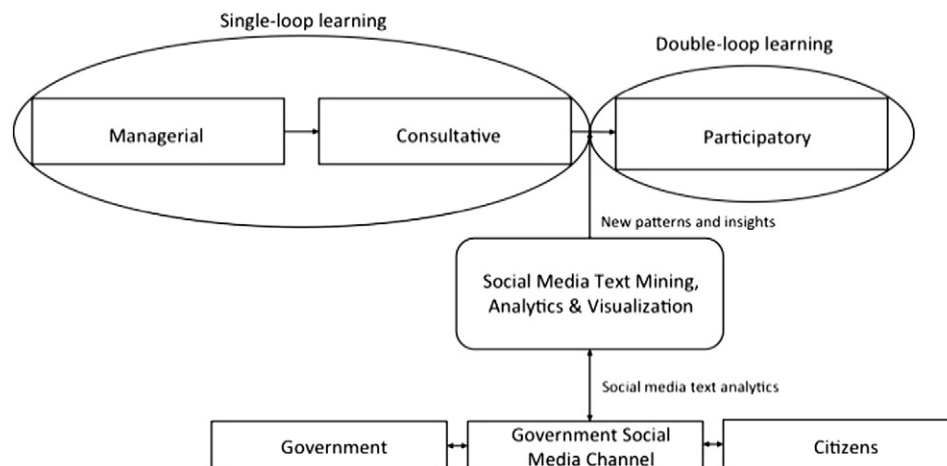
Single-loop learning

Double-loop learning

Managerial

Consultative

Participatory

New patterns and insights

Social Media Text Mining, Analytics & Visualization

Social media text analytics

Government

Government Social Media Channel

Citizens